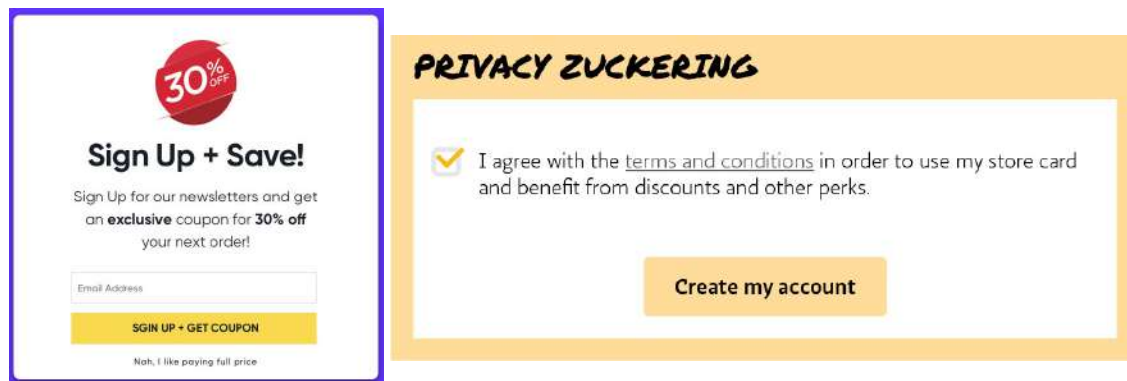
30% OFF

Sign Up + Save!

Sign Up for our newsletters and get an **exclusive** coupon for **30% off** your next order!

Email Address

SIGN UP + GET COUPON

Nah, I like paying full price

PRIVACY ZUCKERING

I agree with the terms and conditions in order to use my store card and benefit from discounts and other perks.

Create my account